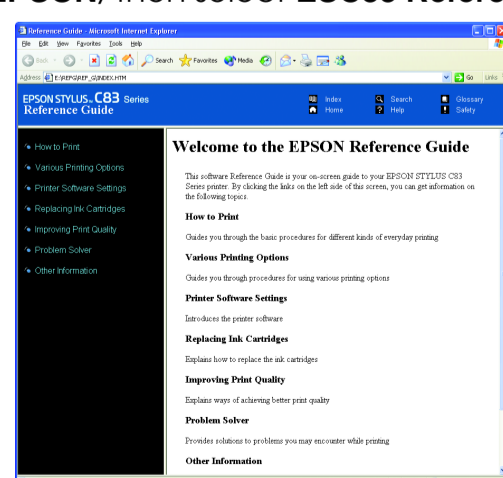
PSON, then select EPSON Refere

Reference Guide - Microsoft Internet Explorer

File Edit View Favorites Tools Help

Back Search Favorites Media

Address E:\REFG\REF_G\INDEX.HTM Go Links

EPSON STYLUS. C83 Series
Reference Guide

Index
Home
Search
Help
Glossary
Safety

How to Print
Various Printing Options
Printer Software Settings
Replacing Ink Cartridges
Improving Print Quality
Problem Solver
Other Information

Welcome to the EPSON Reference Guide

This software Reference Guide is your on-screen guide to your EPSON STYLUS C83 Series printer. By clicking the links on the left side of this screen, you can get information on the following topics.

How to Print

Guides you through the basic procedures for different kinds of everyday printing

Various Printing Options

Guides you through procedures for using various printing options

Printer Software Settings

Introduces the printer software

Replacing Ink Cartridges

Explains how to replace the ink cartridges

Improving Print Quality

Explains ways of achieving better print quality

Problem Solver

Provides solutions to problems you may encounter while printing

Other Information